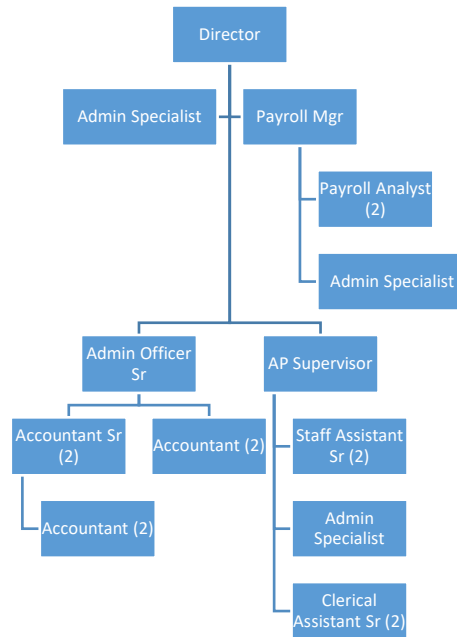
Director

Admin Specialist

Payroll Mgr

Payroll Analyst (2)

Admin Specialist

Admin Officer Sr

AP Supervisor

Accountant Sr (2)

Accountant (2)

Accountant (2)

Staff Assistant Sr (2)

Admin Specialist

Clerical Assistant Sr (2)